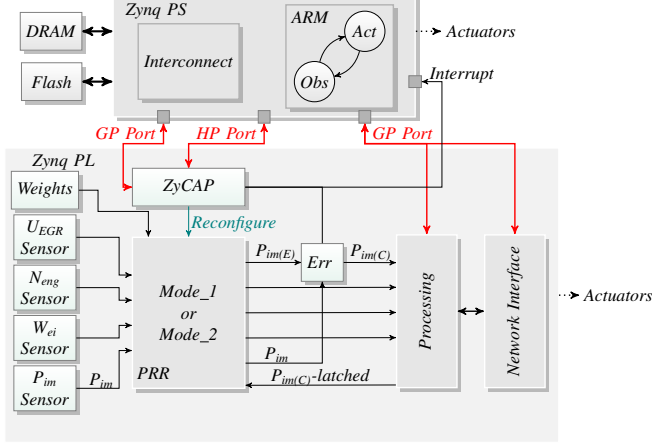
DRAM

Flash

Zynq PS

Interconnect

ARM

Act

Obs

Actuators

Interrupt

GP Port

HP Port

GP Port

Zynq PL

Weights

ZyCAP

Reconfigure

$U_{EGR}$ Sensor

$N_{eng}$ Sensor

$W_{ei}$ Sensor

$P_{im}$ Sensor

$P_{im}$

$P_{im(E)}$

Err

$P_{im(C)}$

Mode_1 or Mode_2

PRR

$P_{im}$

$P_{im(C)}$-latched

Processing

Network Interface

Actuators